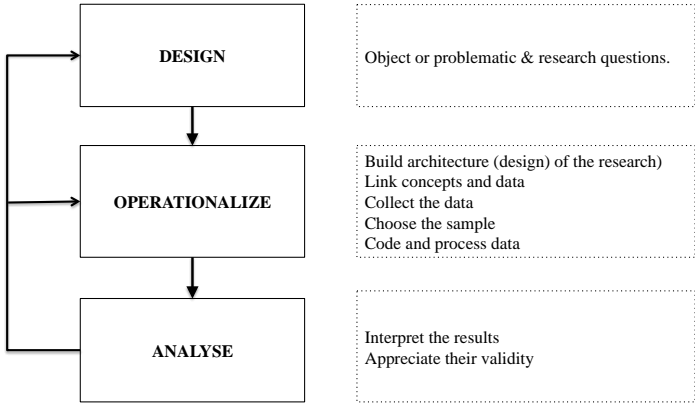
DESIGN

Object or problematic & research questions.

OPERATIONALIZE

Build architecture (design) of the research)
Link concepts and data
Collect the data
Choose the sample
Code and process data

ANALYSE

Interpret the results
Appreciate their validity